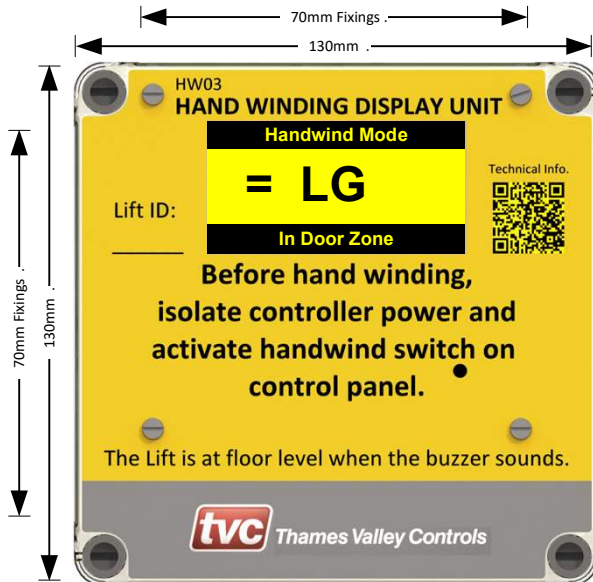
70mm Fixings .

130mm .

70mm Fixings .

130mm .

HW03
HAND WINDING DISPLAY UNIT

Handwind Mode

= LG

In Door Zone

Technical Info.

Lift ID:
______

Before hand winding, isolate controller power and activate handwind switch on control panel.

The Lift is at floor level when the buzzer sounds.

tvc Thames Valley Controls